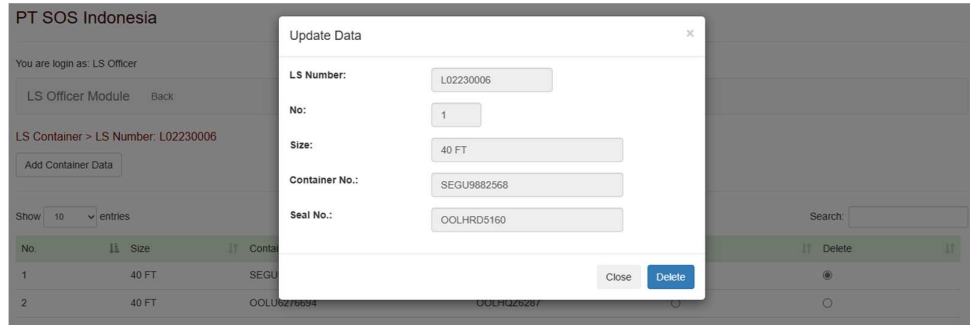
PT SOS Indonesia

You are login as: LS Officer

LS Officer Module Back

LS Container > LS Number: L02230006

Add Container Data

Show 10 entries

Search:

| No. | Size | Conta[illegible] | | | Delete |
|---|---|---|---|---|---|
| 1 | 40 FT | SEGU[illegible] | | | |
| 2 | 40 FT | OOLU6276694 | OOLHQZ6287 | | |

Update Data

×

LS Number: L02230006

No: 1

Size: 40 FT

Container No.: SEGU9882568

Seal No.: OOLHRD5160

Close Delete